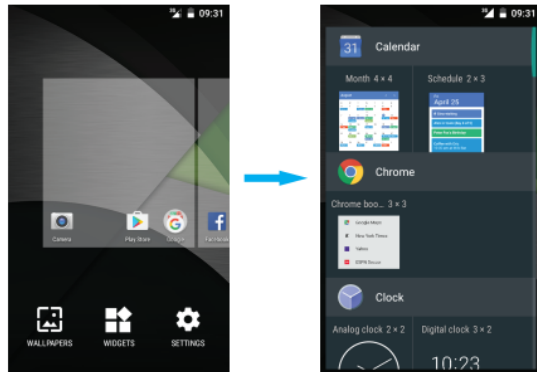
09:31

Camera Play Store Google Facebook

WALLPAPERS WIDGETS SETTINGS

09:31

31 Calendar

Month 4 × 4

Schedule 2 × 3

April 25

Chrome

Chrome boo... 3 × 3

Google Maps

New York Times

Yahoo

ESPN Soccer

Clock

Analog clock 2 × 2

Digital clock 3 × 2

10:23